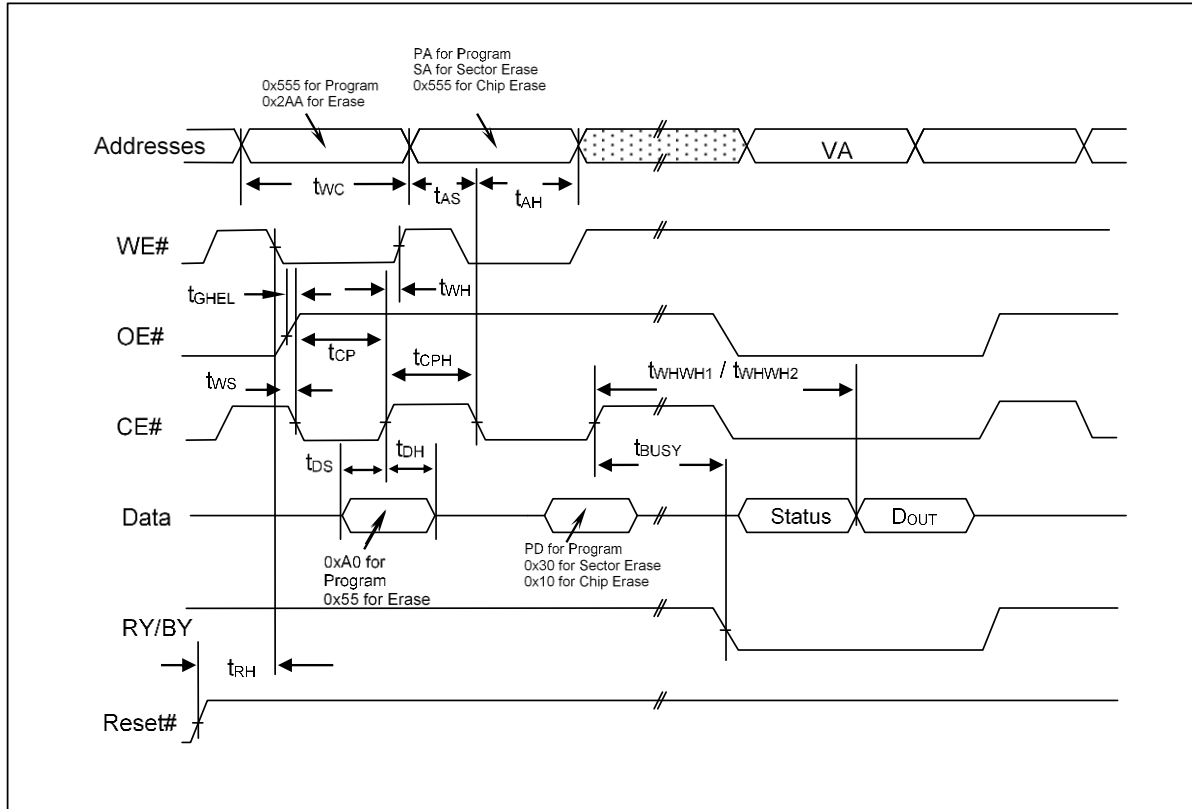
PA for Program
SA for Sector Erase
0x555 for Chip Erase

0x555 for Program
0x2AA for Erase

Addresses

VA

$t_{WC}$

$t_{AS}$

$t_{AH}$

WE#

$t_{GHEL}$

$t_{WH}$

OE#

$t_{CP}$

$t_{CPH}$

$t_{WHWH1}$ / $t_{WHWH2}$

$t_{WS}$

CE#

$t_{DS}$

$t_{DH}$

$t_{BUSY}$

Data

Status

$D_{OUT}$

0xA0 for Program
0x55 for Erase

PD for Program
0x30 for Sector Erase
0x10 for Chip Erase

RY/BY

$t_{RH}$

Reset#